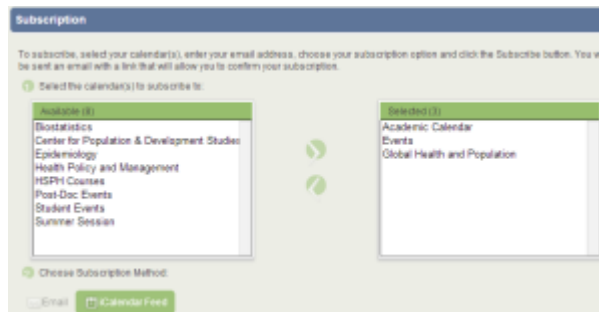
Subscription

To subscribe, select your calendar(s), enter your email address, choose your subscription option and click the Subscribe button. You w be sent an email with a link that will allow you to confirm your subscription.

Select the calendar(s) to subscribe to:

| Available (8) |
|---|
| Biostatistics |
| Center for Population & Development Studie |
| Epidemiology |
| Health Policy and Management |
| HSPH Courses |
| Post-Doc Events |
| Student Events |
| Summer Session |

| Selected (3) |
|---|
| Academic Calendar |
| Events |
| Global Health and Population |

Choose Subscription Method:

Email iCalendar Feed